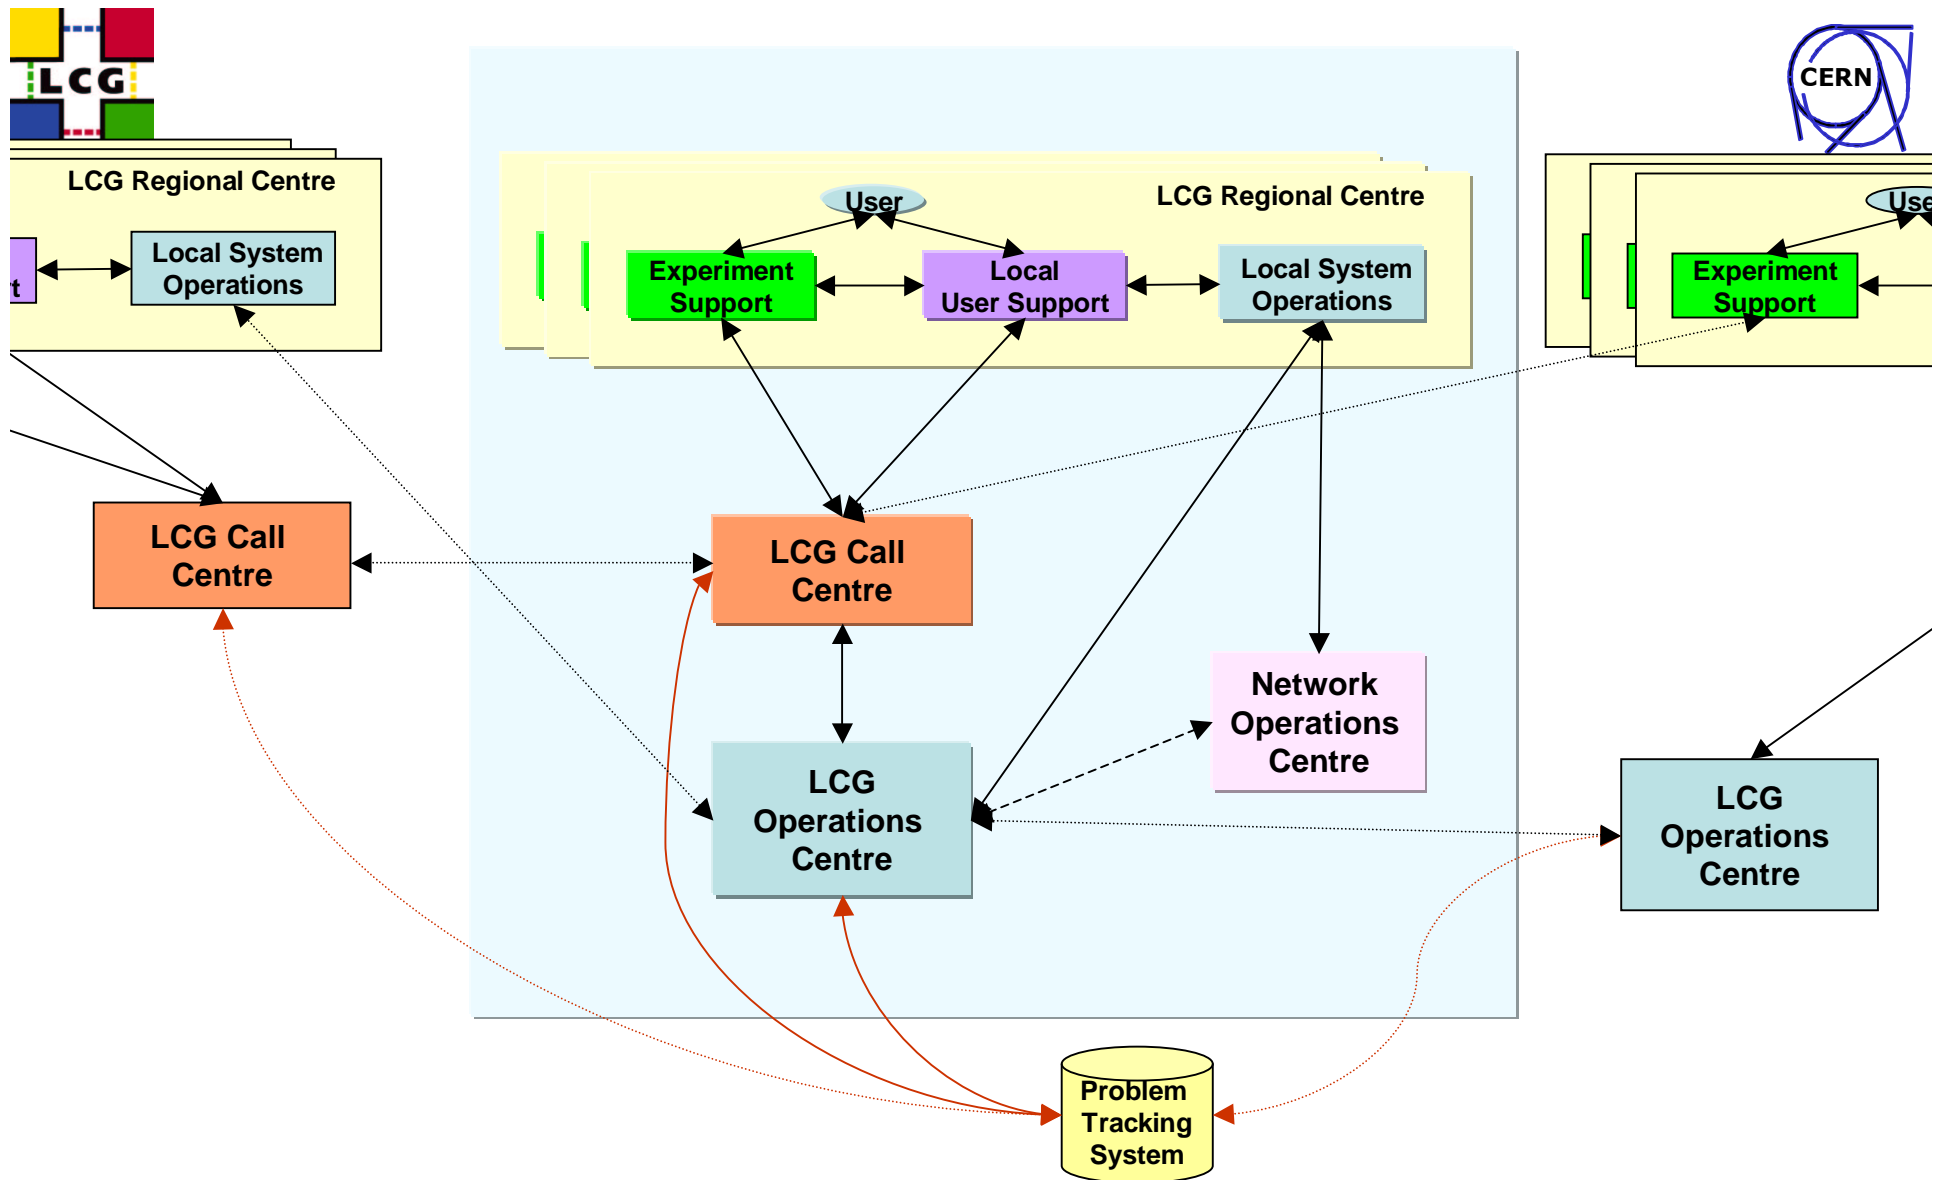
LCG

CERN

LCG Regional Centre

t

Local System Operations

User

LCG Regional Centre

Experiment Support

Local User Support

Local System Operations

Use

Experiment Support

LCG Call Centre

LCG Call Centre

Network Operations Centre

LCG Operations Centre

LCG Operations Centre

Problem Tracking System